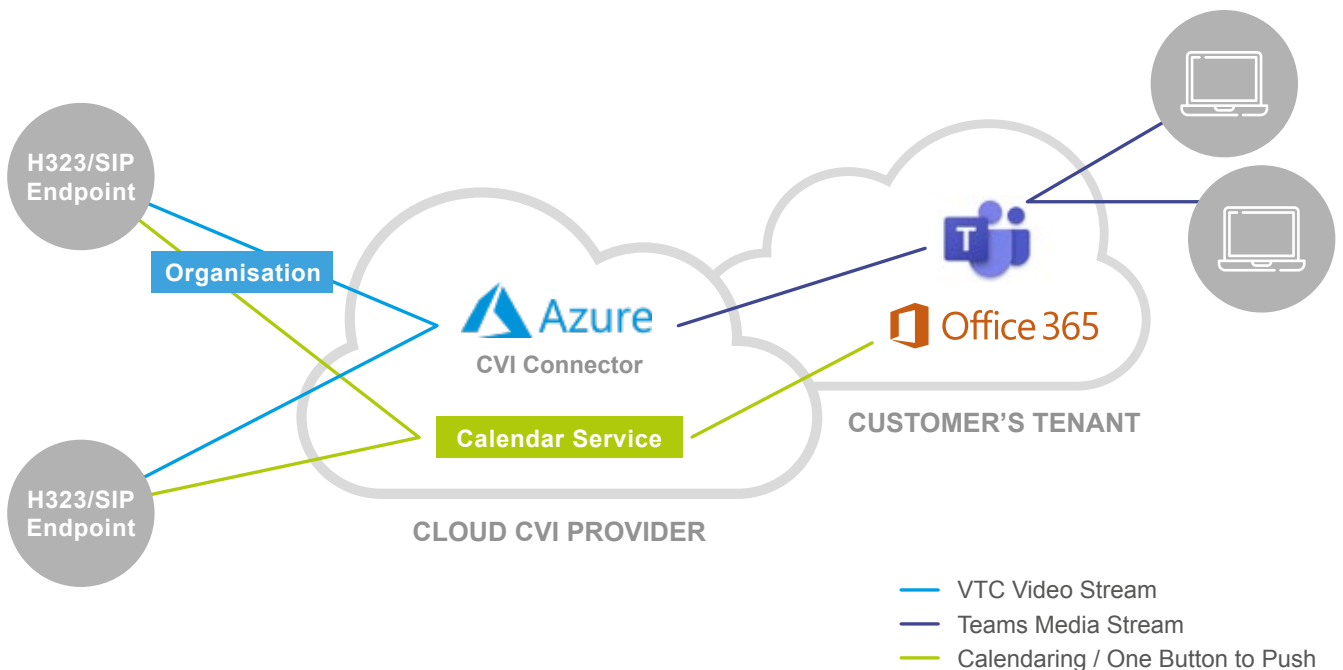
H323/SIP Endpoint

Organisation

H323/SIP Endpoint

Azure

CVI Connector

Calendar Service

CLOUD CVI PROVIDER

T

Office 365

CUSTOMER'S TENANT

VTC Video Stream

Teams Media Stream

Calendaring / One Button to Push